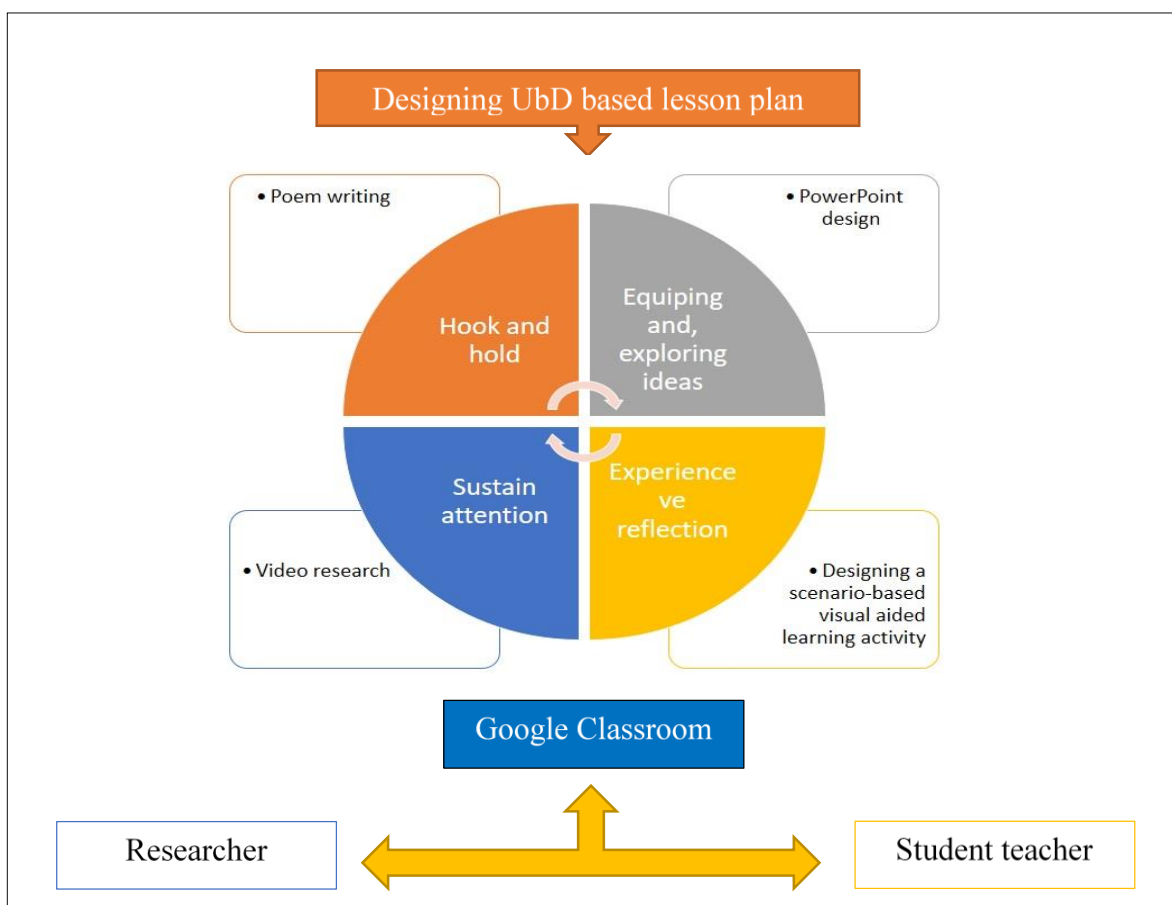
Designing UbD based lesson plan

• Poem writing

• PowerPoint design

Hook and hold

Equiping and, exploring ideas

Sustain attention

Experience ve reflection

• Video research

• Designing a scenario-based visual aided learning activity

Google Classroom

Researcher

Student teacher